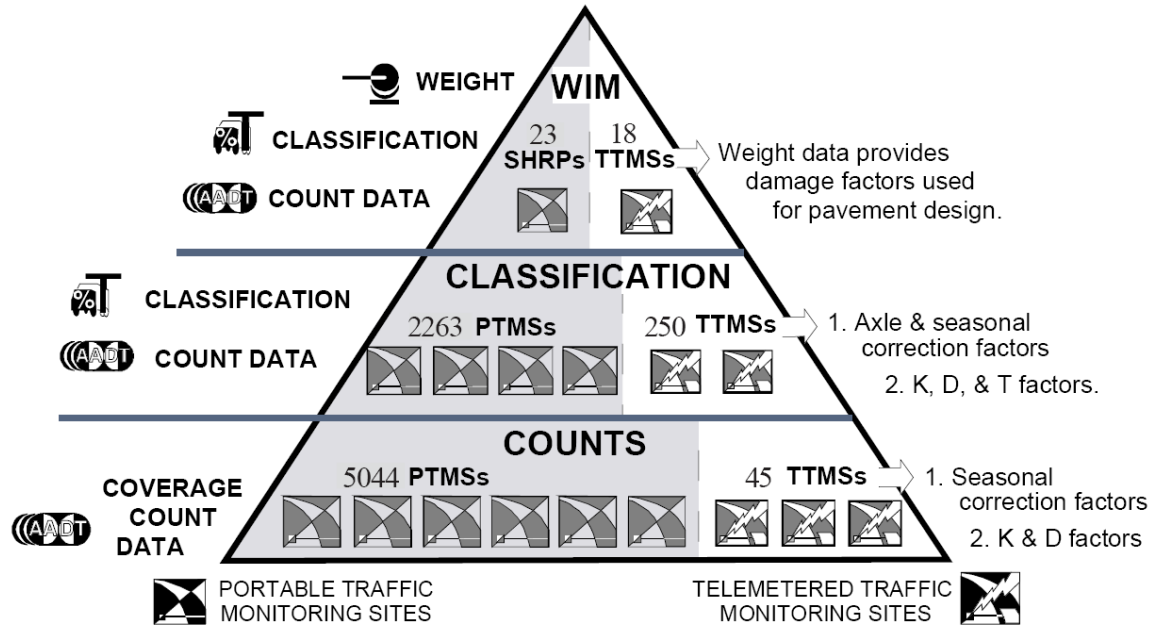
WEIGHT

CLASSIFICATION

AADT COUNT DATA

WIM

23 SHRPs

18 TTMSs

Weight data provides damage factors used for pavement design.

CLASSIFICATION

CLASSIFICATION

AADT COUNT DATA

2263 PTMSs

250 TTMSs

1. Axle & seasonal correction factors

2. K, D, & T factors.

COUNTS

AADT COVERAGE COUNT DATA

5044 PTMSs

45 TTMSs

1. Seasonal correction factors

2. K & D factors

PORTABLE TRAFFIC MONITORING SITES

TELEMETERED TRAFFIC MONITORING SITES